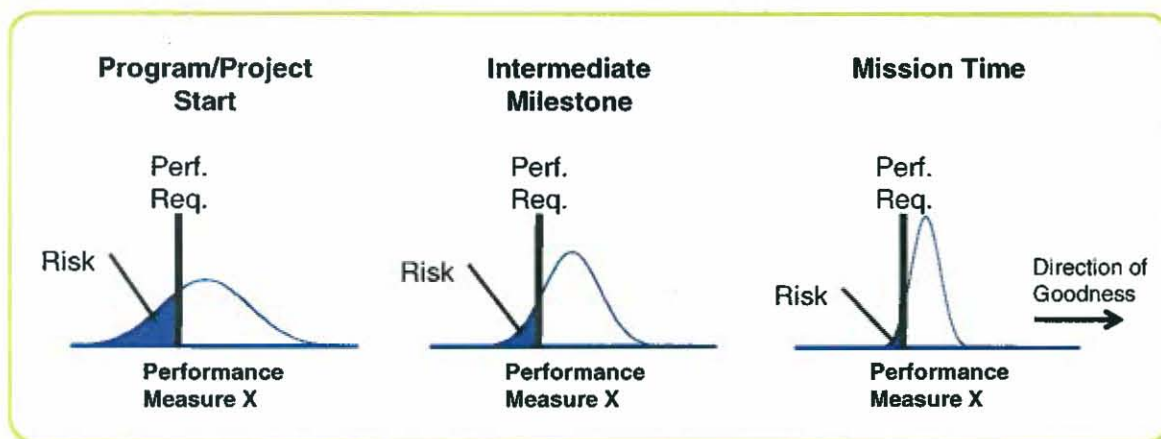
Program/Project Start

Perf. Req.

Risk

Performance Measure X

Intermediate Milestone

Perf. Req.

Risk

Performance Measure X

Mission Time

Perf. Req.

Risk

Direction of Goodness

Performance Measure X